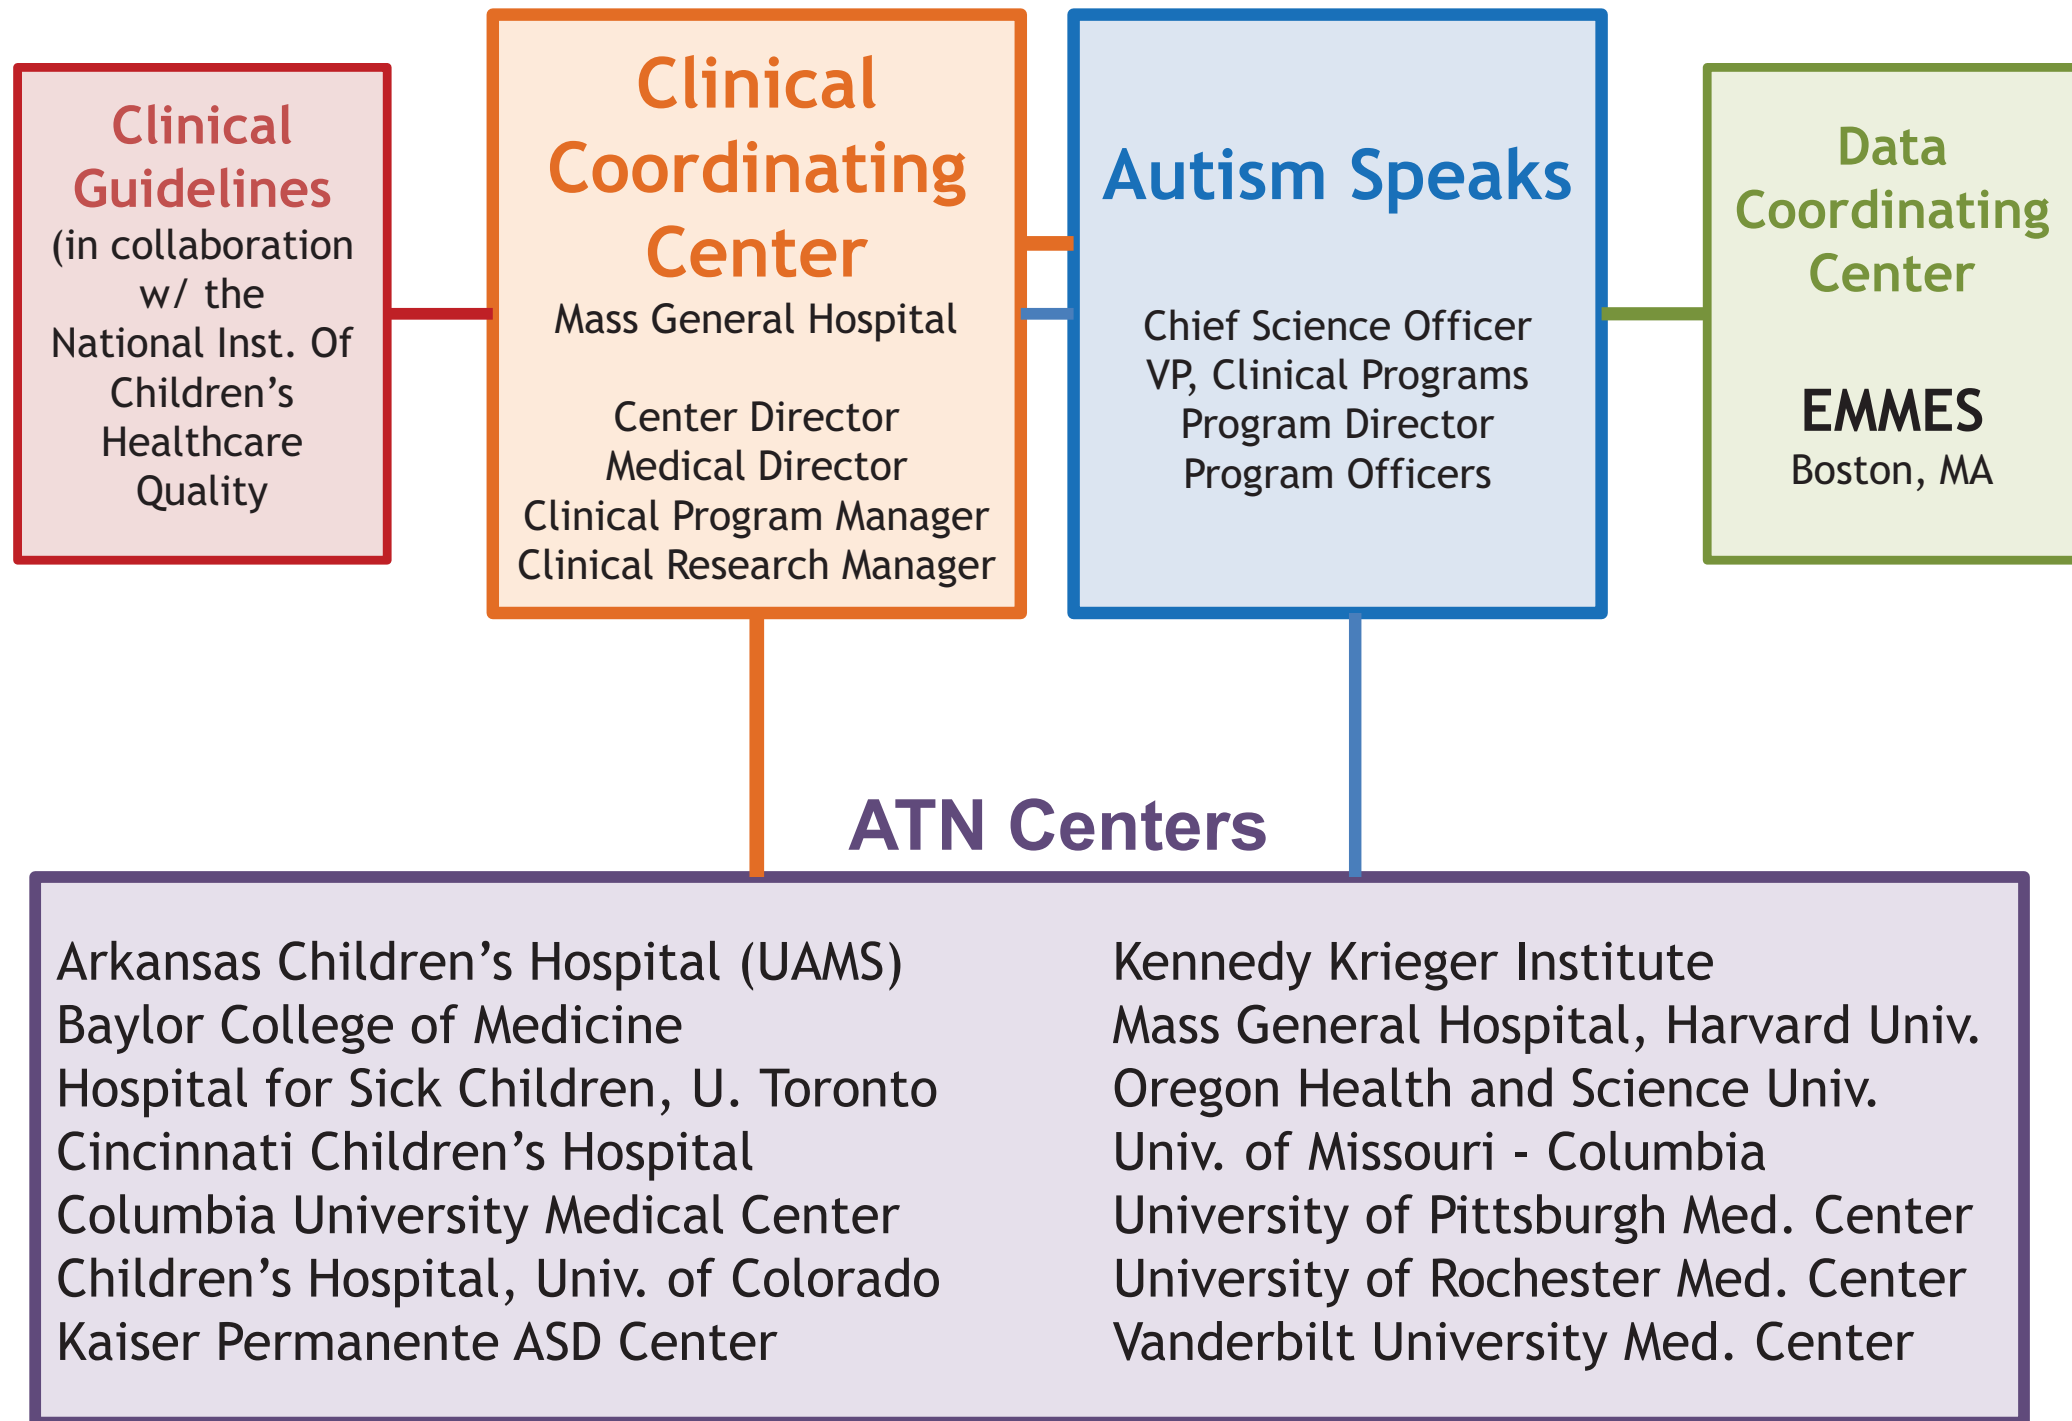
Clinical Guidelines
(in collaboration w/ the National Inst. Of Children’s Healthcare Quality

Clinical Coordinating Center
Mass General Hospital

Center Director
Medical Director
Clinical Program Manager
Clinical Research Manager

Autism Speaks

Chief Science Officer
VP, Clinical Programs
Program Director
Program Officers

Data Coordinating Center

EMMES
Boston, MA

ATN Centers

Arkansas Children’s Hospital (UAMS)
Baylor College of Medicine
Hospital for Sick Children, U. Toronto
Cincinnati Children’s Hospital
Columbia University Medical Center
Children’s Hospital, Univ. of Colorado
Kaiser Permanente ASD Center

Kennedy Krieger Institute
Mass General Hospital, Harvard Univ.
Oregon Health and Science Univ.
Univ. of Missouri - Columbia
University of Pittsburgh Med. Center
University of Rochester Med. Center
Vanderbilt University Med. Center